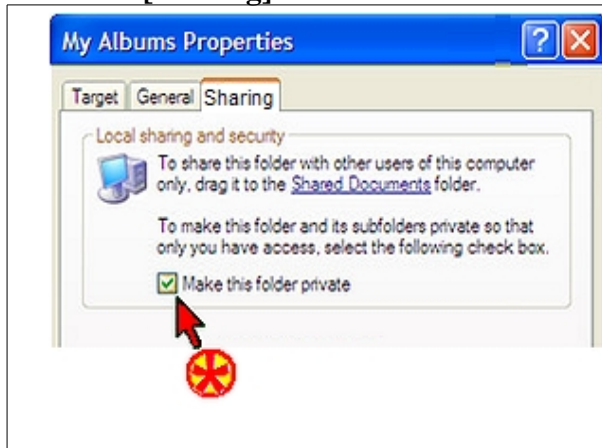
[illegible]

My Albums Properties

?

Target General Sharing

Local sharing and security

To share this folder with other users of this computer only, drag it to the Shared Documents folder.

To make this folder and its subfolders private so that only you have access, select the following check box.

Make this folder private